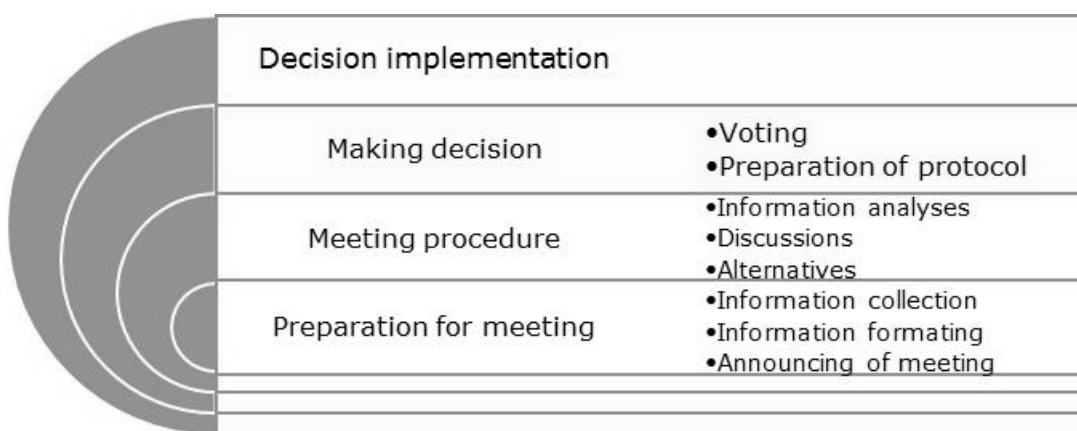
Decision implementation

Making decision
•Voting
•Preparation of protocol

Meeting procedure
•Information analyses
•Discussions
•Alternatives

Preparation for meeting
•Information collection
•Information formating
•Announcing of meeting